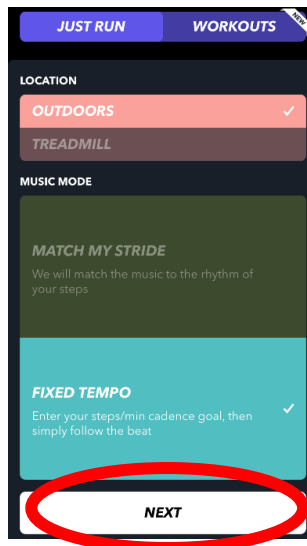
JUST RUN
WORKOUTS
NEW

LOCATION
OUTDOORS
TREADMILL

MUSIC MODE
MATCH MY STRIDE
We will match the music to the rhythm of your steps

FIXED TEMPO
Enter your steps/min cadence goal, then simply follow the beat

NEXT